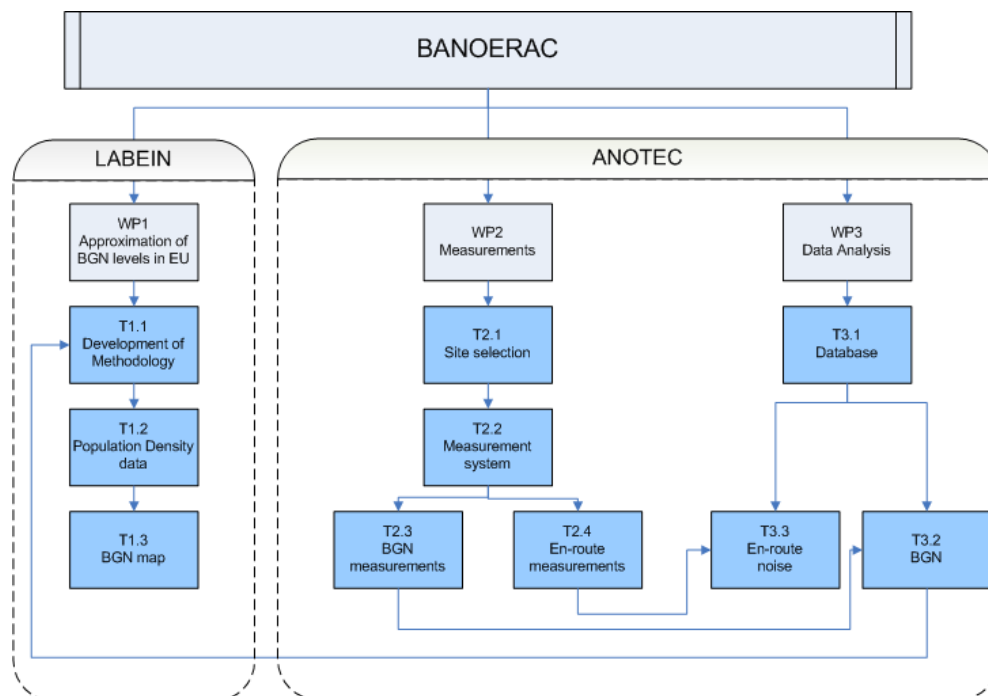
BANOERAC

LABEIN

WP1
Approximation of BGN levels in EU

T1.1
Development of Methodology

T1.2
Population Density data

T1.3
BGN map

ANOTEC

WP2
Measurements

T2.1
Site selection

T2.2
Measurement system

T2.3
BGN measurements

T2.4
En-route measurements

WP3
Data Analysis

T3.1
Database

T3.3
En-route noise

T3.2
BGN